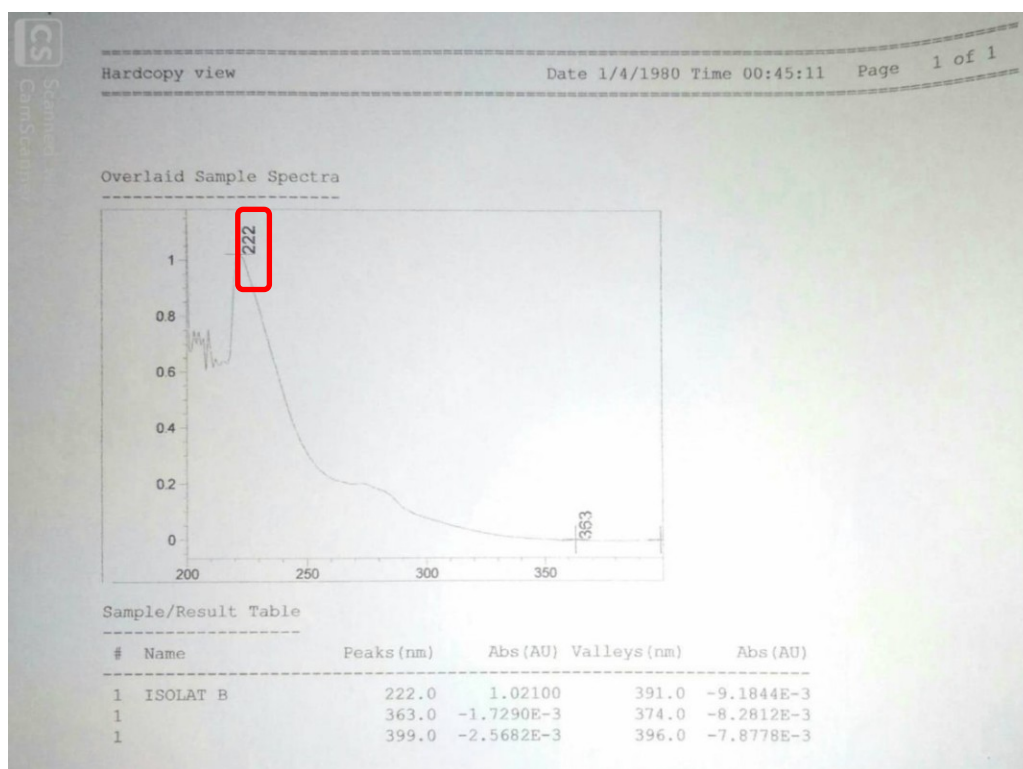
CS Scanned with CamScanner

Hardcopy view Date 1/4/1980 Time 00:45:11 Page 1 of 1

Overlaid Sample Spectra

222

1

0.8

0.6

0.4

0.2

0

363

200 250 300 350

Sample/Result Table

| # | Name | Peaks(nm) | Abs(AU) | Valleys(nm) | Abs(AU) |
|---|---|---|---|---|---|
| 1 | ISOLAT B | 222.0 | 1.02100 | 391.0 | -9.1844E-3 |
| 1 | | 363.0 | -1.7290E-3 | 374.0 | -8.2812E-3 |
| 1 | | 399.0 | -2.5682E-3 | 396.0 | -7.8778E-3 |